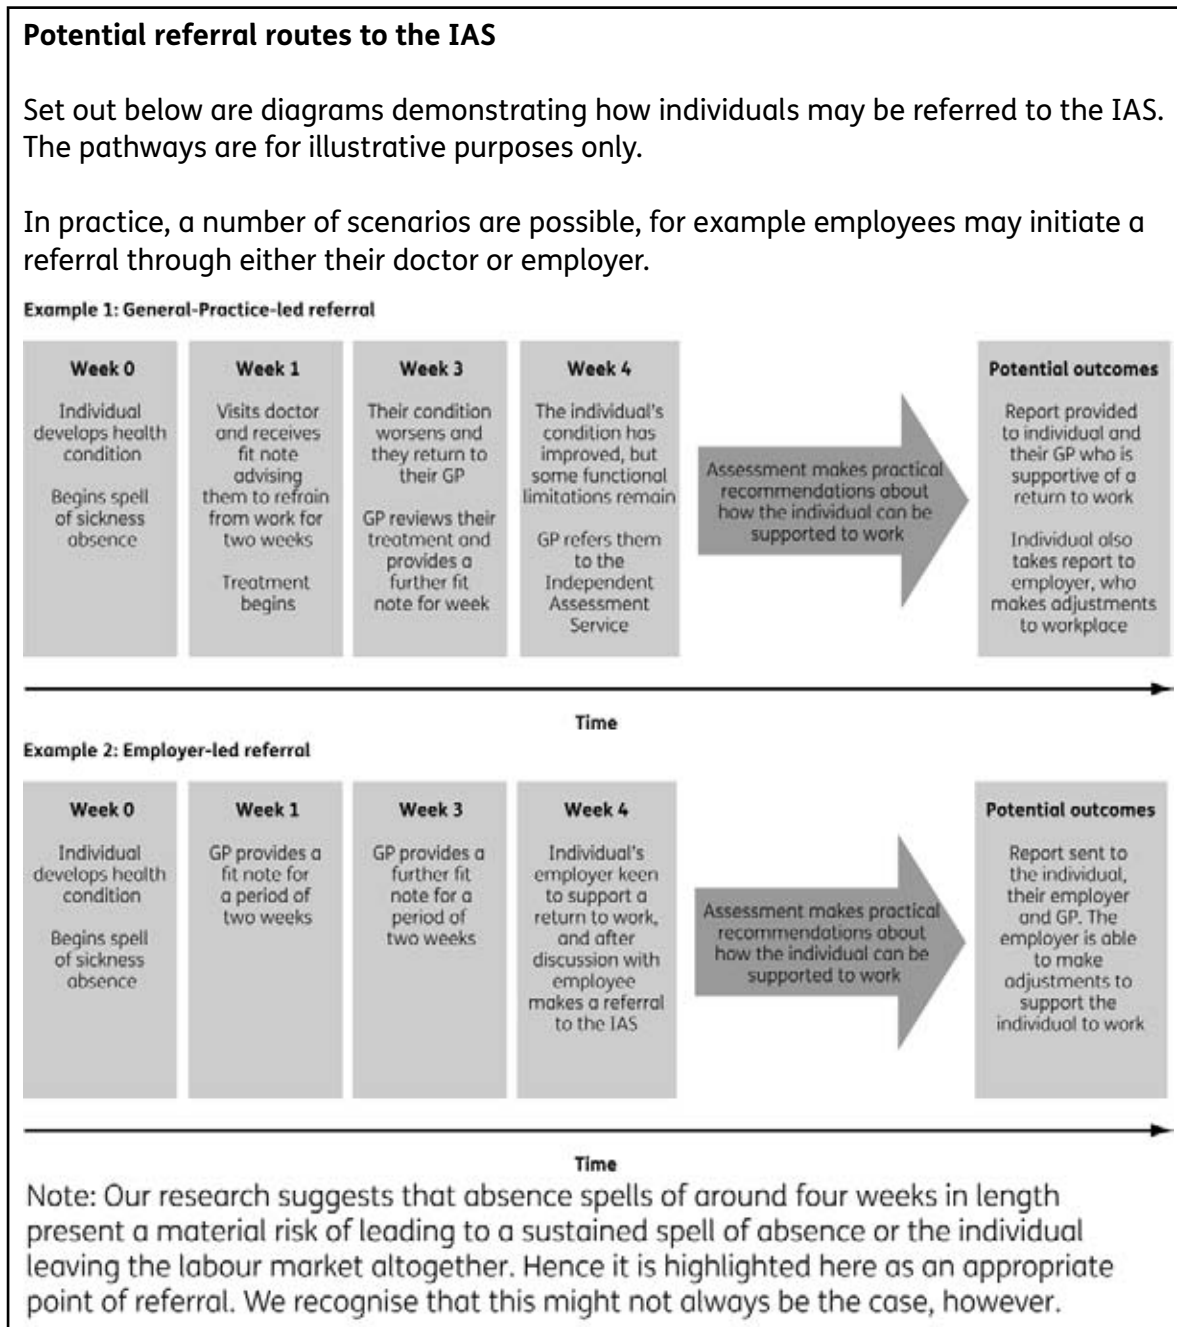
**Potential referral routes to the IAS**

Set out below are diagrams demonstrating how individuals may be referred to the IAS. The pathways are for illustrative purposes only.

In practice, a number of scenarios are possible, for example employees may initiate a referral through either their doctor or employer.

**Example 1: General-Practice-led referral**

**Week 0**
Individual develops health condition
Begins spell of sickness absence

**Week 1**
Visits doctor and receives fit note advising them to refrain from work for two weeks
Treatment begins

**Week 3**
Their condition worsens and they return to their GP
GP reviews their treatment and provides a further fit note for week

**Week 4**
The individual's condition has improved, but some functional limitations remain
GP refers them to the Independent Assessment Service

Assessment makes practical recommendations about how the individual can be supported to work

**Potential outcomes**
Report provided to individual and their GP who is supportive of a return to work
Individual also takes report to employer, who makes adjustments to workplace

Time

**Example 2: Employer-led referral**

**Week 0**
Individual develops health condition
Begins spell of sickness absence

**Week 1**
GP provides a fit note for a period of two weeks

**Week 3**
GP provides a further fit note for a period of two weeks

**Week 4**
Individual's employer keen to support a return to work, and after discussion with employee makes a referral to the IAS

Assessment makes practical recommendations about how the individual can be supported to work

**Potential outcomes**
Report sent to the individual, their employer and GP. The employer is able to make adjustments to support the individual to work

Time

Note: Our research suggests that absence spells of around four weeks in length present a material risk of leading to a sustained spell of absence or the individual leaving the labour market altogether. Hence it is highlighted here as an appropriate point of referral. We recognise that this might not always be the case, however.